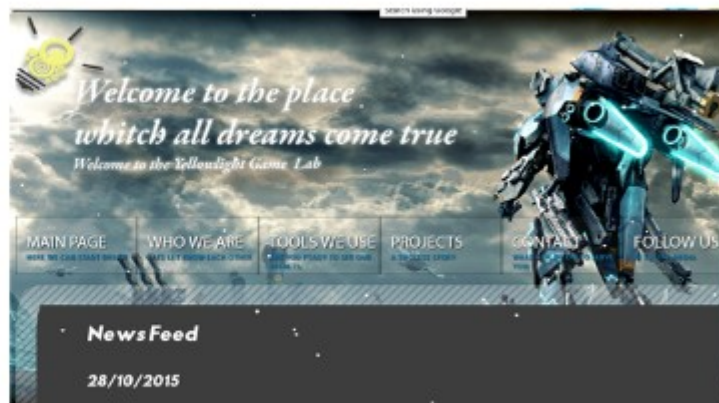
Search Using Google

Welcome to the place whitch all dreams come true

Welcome to the Yellowlight Game Lab

MAIN PAGE
HERE WE CAN START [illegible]

WHO WE ARE
LETS LET KNOW EACH OTHER

TOOLS WE USE
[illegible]

PROJECTS
A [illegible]

CONTACT
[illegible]

FOLLOW US
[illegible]

News Feed

28/10/2015